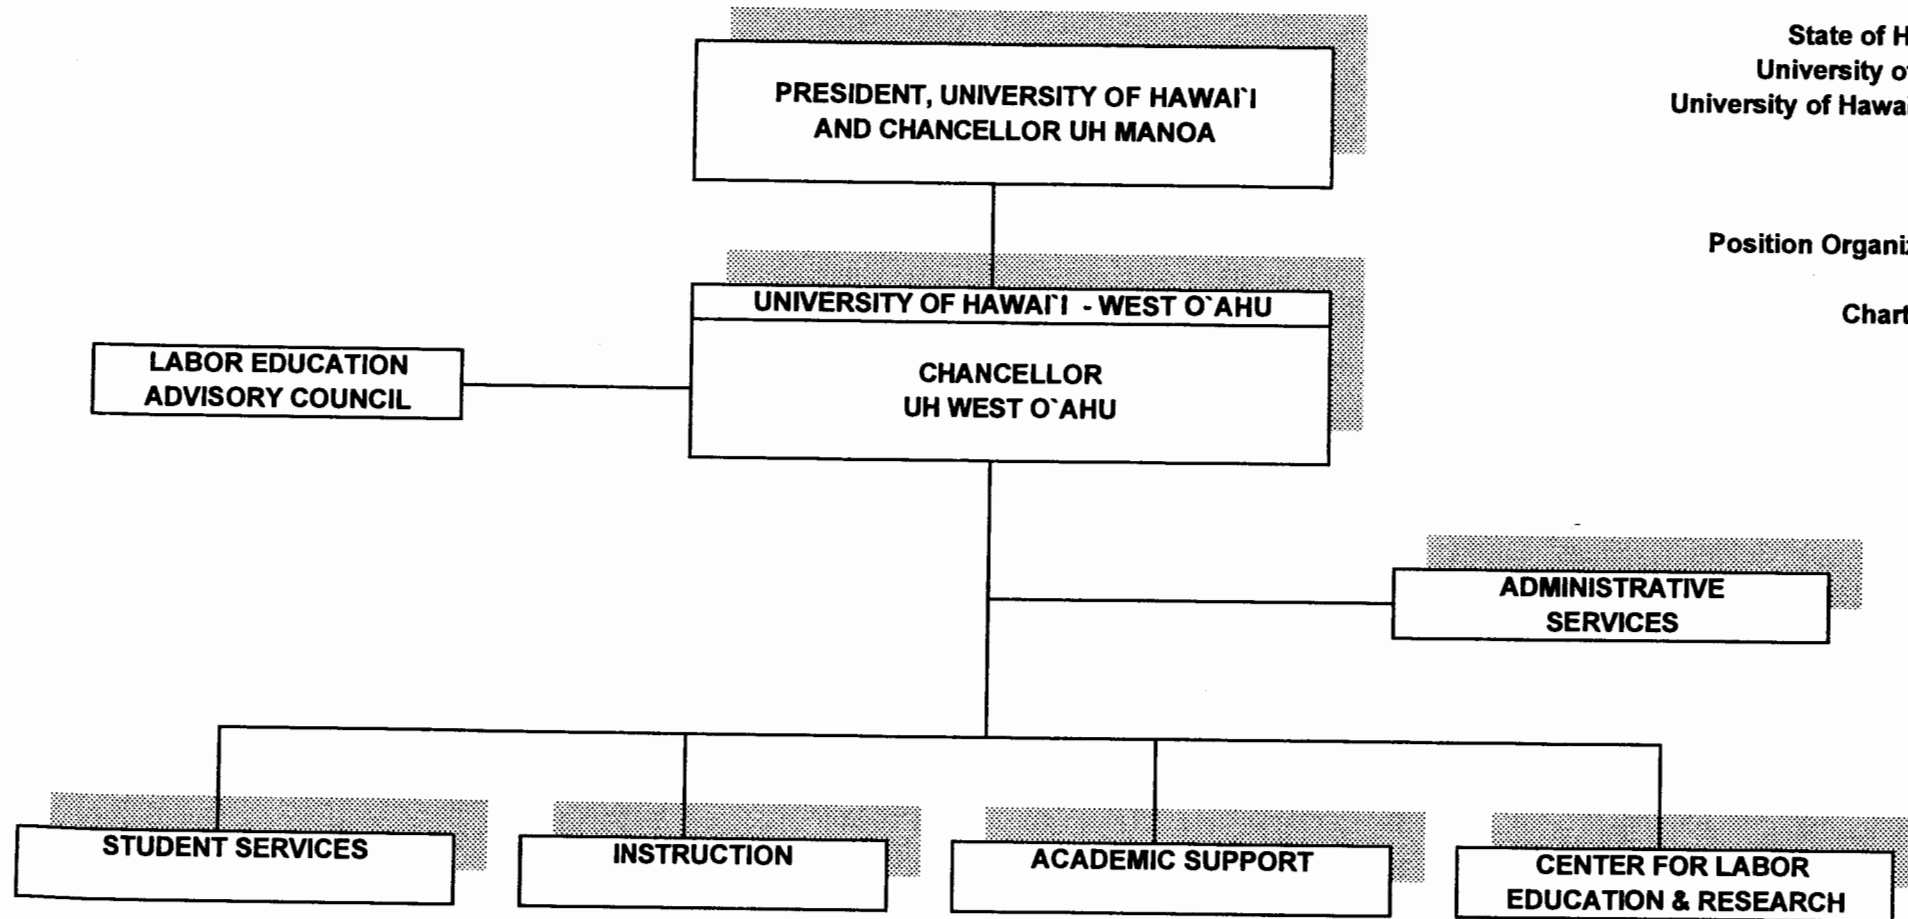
State of H
University o
University of Hawa

Position Organi

Chart

PRESIDENT, UNIVERSITY OF HAWAI`I AND CHANCELLOR UH MANOA

UNIVERSITY OF HAWAI`I - WEST O`AHU

CHANCELLOR UH WEST O`AHU

LABOR EDUCATION ADVISORY COUNCIL

ADMINISTRATIVE SERVICES

STUDENT SERVICES

INSTRUCTION

ACADEMIC SUPPORT

CENTER FOR LABOR EDUCATION & RESEARCH